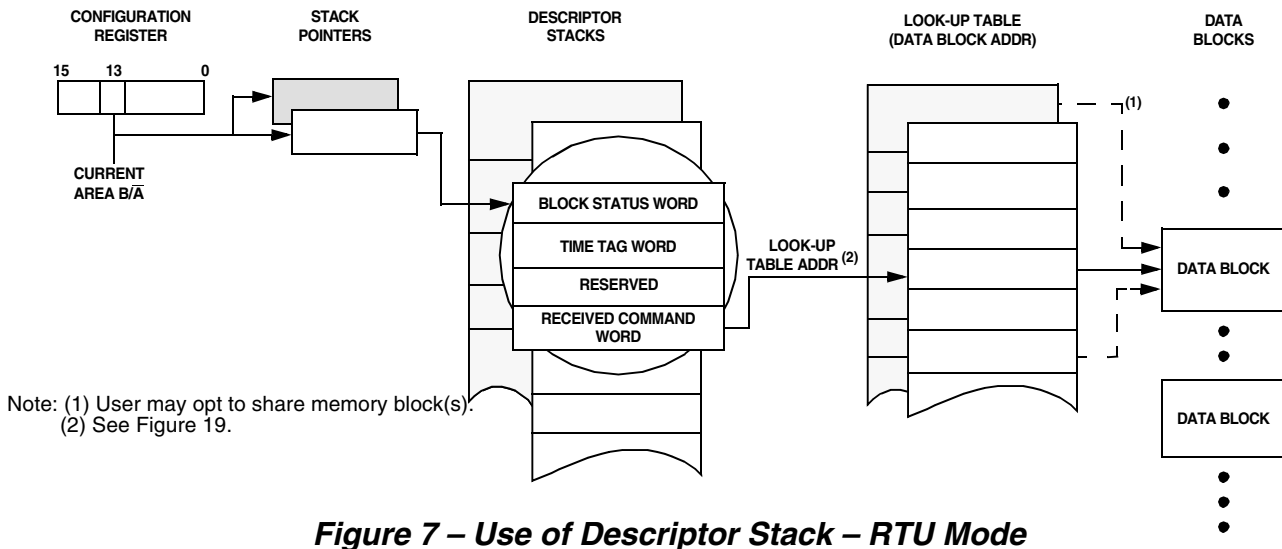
CONFIGURATION REGISTER

STACK POINTERS

DESCRIPTOR STACKS

LOOK-UP TABLE (DATA BLOCK ADDR)

DATA BLOCKS

15 13 0

CURRENT AREA B/$\overline{A}$

BLOCK STATUS WORD

TIME TAG WORD

RESERVED

RECEIVED COMMAND WORD

LOOK-UP TABLE ADDR $^{(2)}$

(1)

DATA BLOCK

DATA BLOCK

Note: (1) User may opt to share memory block(s).
(2) See Figure 19.

Figure 7 – Use of Descriptor Stack – RTU Mode